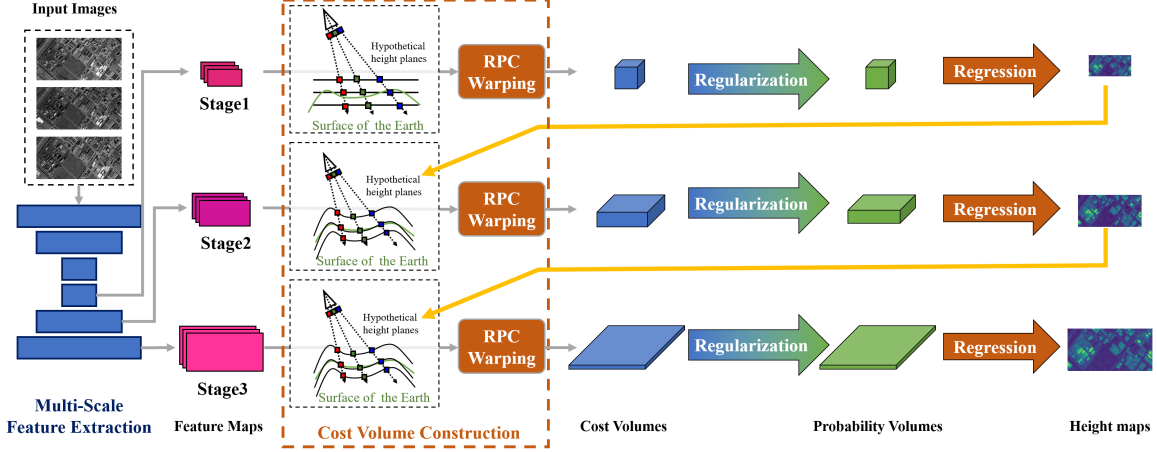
Input Images

Stage1

Hypothetical height planes

Surface of the Earth

RPC Warping

Regularization

Regression

Stage2

Hypothetical height planes

Surface of the Earth

RPC Warping

Regularization

Regression

Stage3

Hypothetical height planes

Surface of the Earth

RPC Warping

Regularization

Regression

Multi-Scale Feature Extraction

Feature Maps

Cost Volume Construction

Cost Volumes

Probability Volumes

Height maps